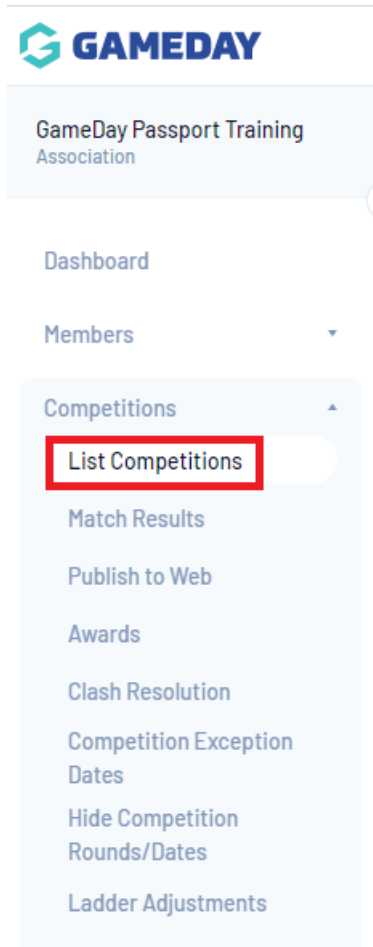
GAMEDAY

GameDay Passport Training
Association

Dashboard

Members

Competitions

List Competitions

Match Results

Publish to Web

Awards

Clash Resolution

Competition Exception Dates

Hide Competition Rounds/Dates

Ladder Adjustments